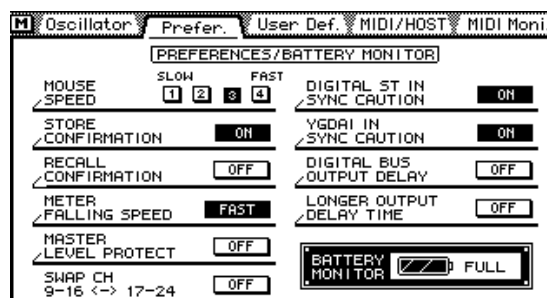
M Oscillator Prefer. User Def. MIDI/HOST MIDI Moni

PREFERENCES/BATTERY MONITOR

MOUSE SPEED SLOW FAST 1 2 3 4

STORE CONFIRMATION ON

RECALL CONFIRMATION OFF

METER FALLING SPEED FAST

MASTER LEVEL PROTECT OFF

SWAP CH 9-16 <-> 17-24 OFF

DIGITAL ST IN SYNC CAUTION ON

YGDAI IN SYNC CAUTION ON

DIGITAL BUS OUTPUT DELAY OFF

LONGER OUTPUT DELAY TIME OFF

BATTERY MONITOR FULL